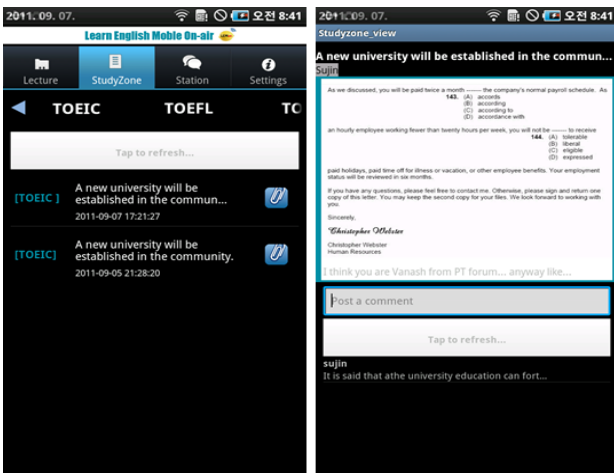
2011. 09. 07. 오전 8:41

Learn English Mobile On-air

Lecture
StudyZone
Station
Settings

TOEIC
TOEFL
TO

Tap to refresh...

[TOEIC] A new university will be established in the commun...
2011-09-07 17:21:27

[TOEIC] A new university will be established in the community.
2011-09-05 21:28:20

2011. 09. 07. 오전 8:41

Studyzone_view

A new university will be established in the commun...

Sujin

As we discussed, you will be paid twice a month ------- the company's normal payroll schedule. As
143. (A) accords
(B) according
(C) according to
(D) accordance with

an hourly employee working fewer than twenty hours per week, you will not be ------- to receive
144. (A) tolerable
(B) liberal
(C) eligible
(D) expressed

paid holidays, paid time off for illness or vacation, or other employee benefits. Your employment status will be reviewed in six months.

If you have any questions, please feel free to contact me. Otherwise, please sign and return one copy of this letter. You may keep the second copy for your files. We look forward to working with you.

Sincerely,

Christopher Webster

Christopher Webster
Human Resources

I think you are Vanash from PT forum... anyway like...

Post a comment

Tap to refresh...

sujin
It is said that athe university education can fort...